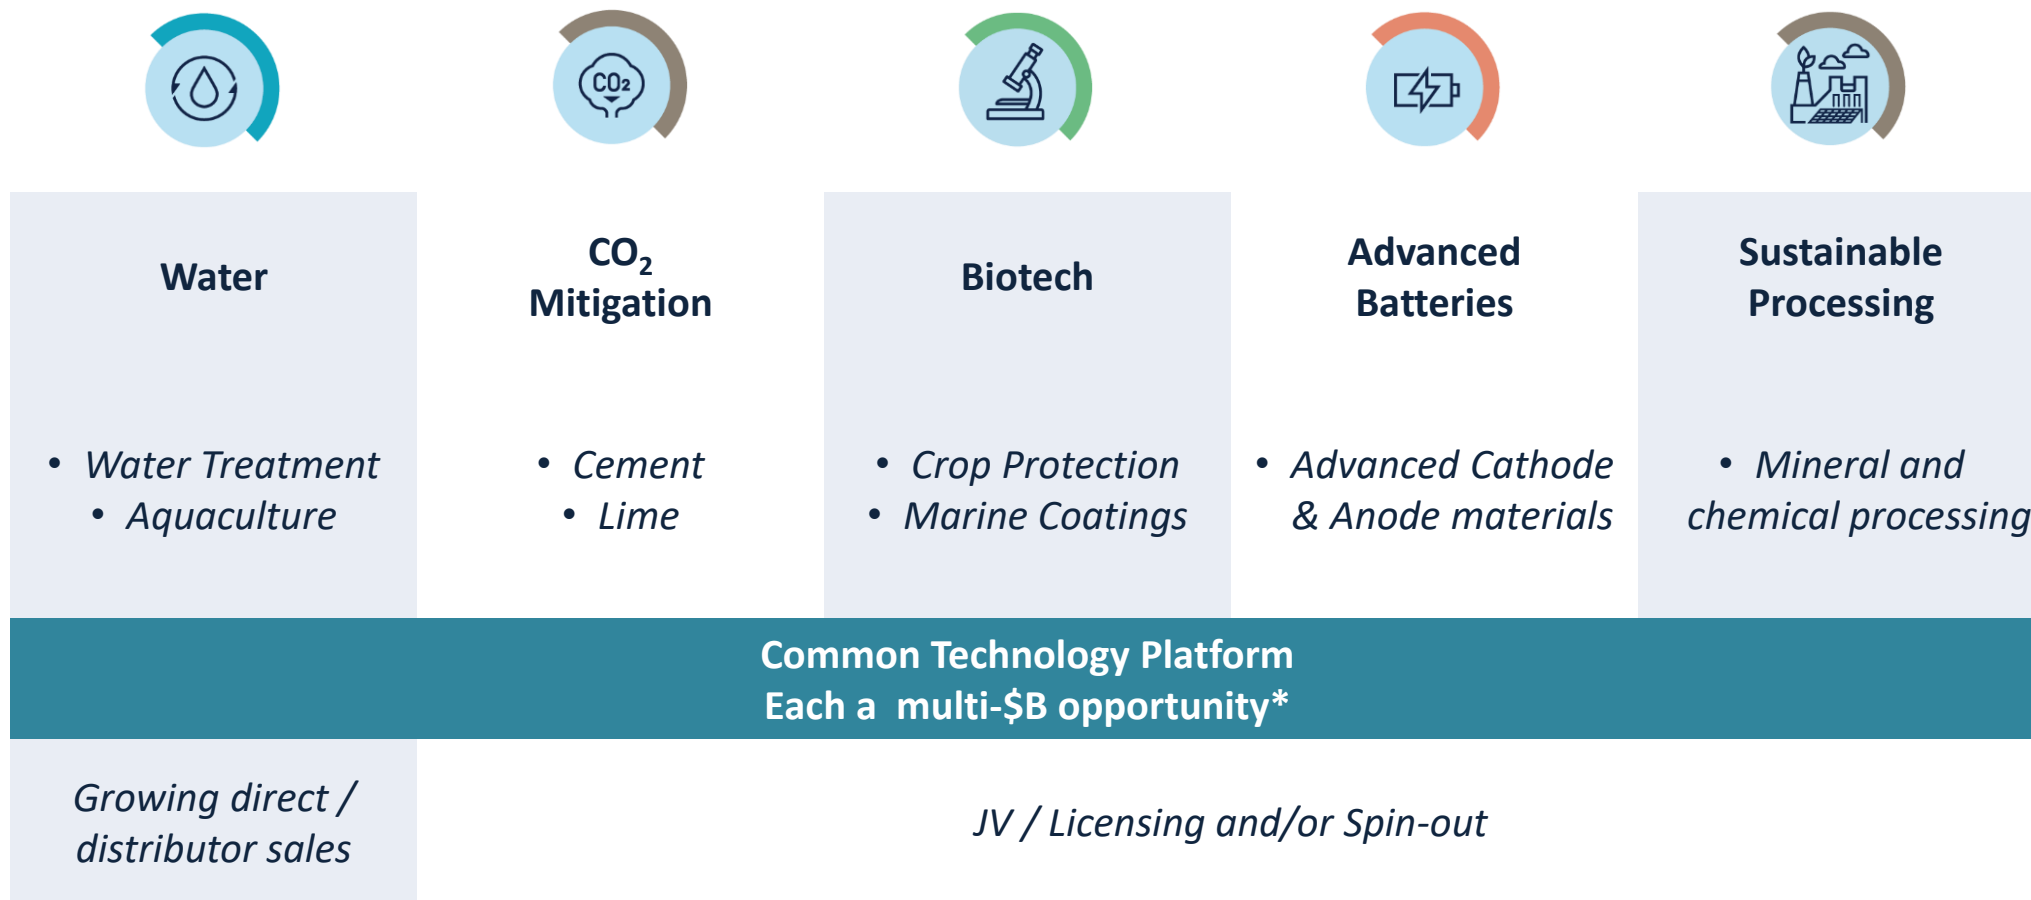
$CO_2$

| Water | $CO_2$ Mitigation | Biotech | Advanced Batteries | Sustainable Processing |
|---|---|---|---|---|
| • Water Treatment • Aquaculture | • Cement • Lime | • Crop Protection • Marine Coatings | • Advanced Cathode & Anode materials | • Mineral and chemical processing |

Common Technology Platform
Each a multi-$B opportunity*

Growing direct / distributor sales

JV / Licensing and/or Spin-out